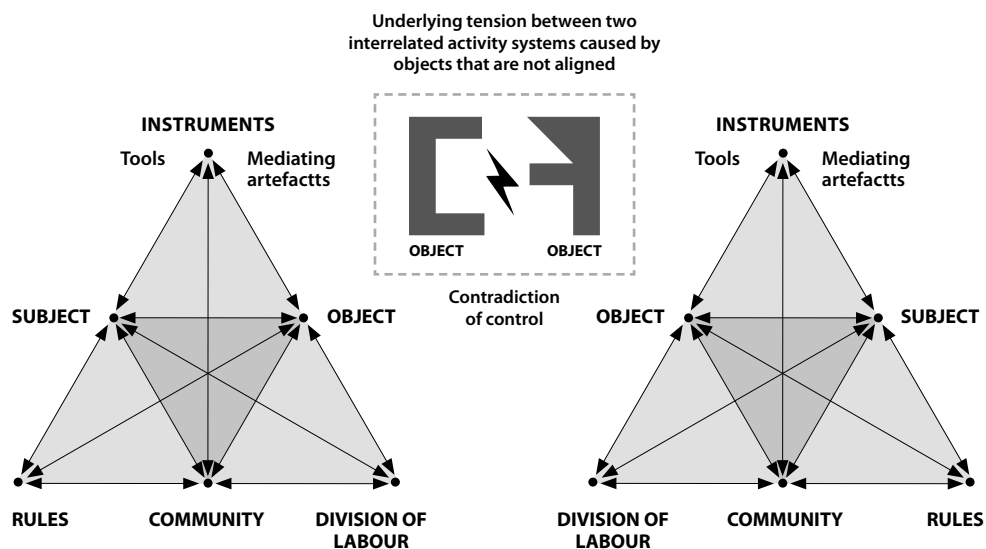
Underlying tension between two interrelated activity systems caused by objects that are not aligned

INSTRUMENTS
Tools
Mediating artefactts
SUBJECT
OBJECT
RULES
COMMUNITY
DIVISION OF LABOUR

OBJECT
OBJECT
Contradiction of control

INSTRUMENTS
Tools
Mediating artefactts
OBJECT
SUBJECT
DIVISION OF LABOUR
COMMUNITY
RULES